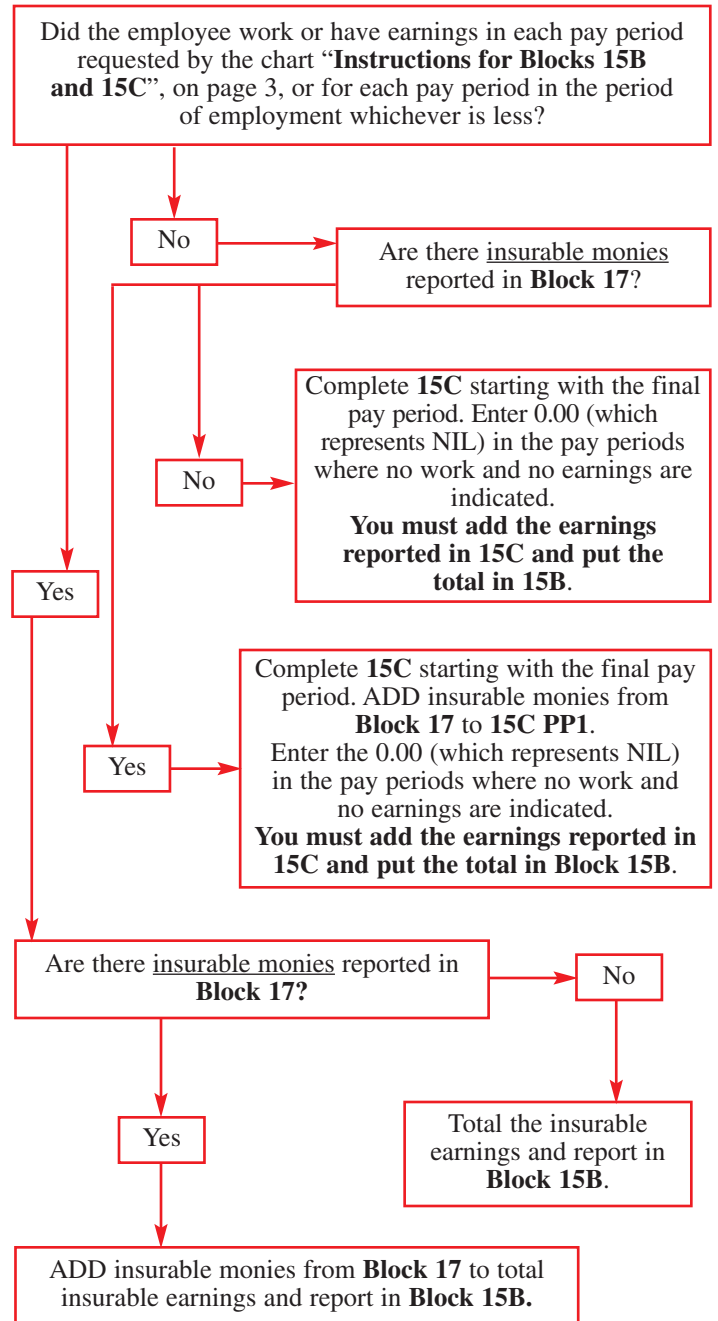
Did the employee work or have earnings in each pay period requested by the chart "Instructions for Blocks 15B and 15C", on page 3, or for each pay period in the period of employment whichever is less?

No

Are there insurable monies reported in Block 17?

No

Complete 15C starting with the final pay period. Enter 0.00 (which represents NIL) in the pay periods where no work and no earnings are indicated.
You must add the earnings reported in 15C and put the total in 15B.

Yes

Yes

Complete 15C starting with the final pay period. ADD insurable monies from Block 17 to 15C PP1.
Enter the 0.00 (which represents NIL) in the pay periods where no work and no earnings are indicated.
You must add the earnings reported in 15C and put the total in Block 15B.

Are there insurable monies reported in Block 17?

No

Total the insurable earnings and report in Block 15B.

Yes

ADD insurable monies from Block 17 to total insurable earnings and report in Block 15B.